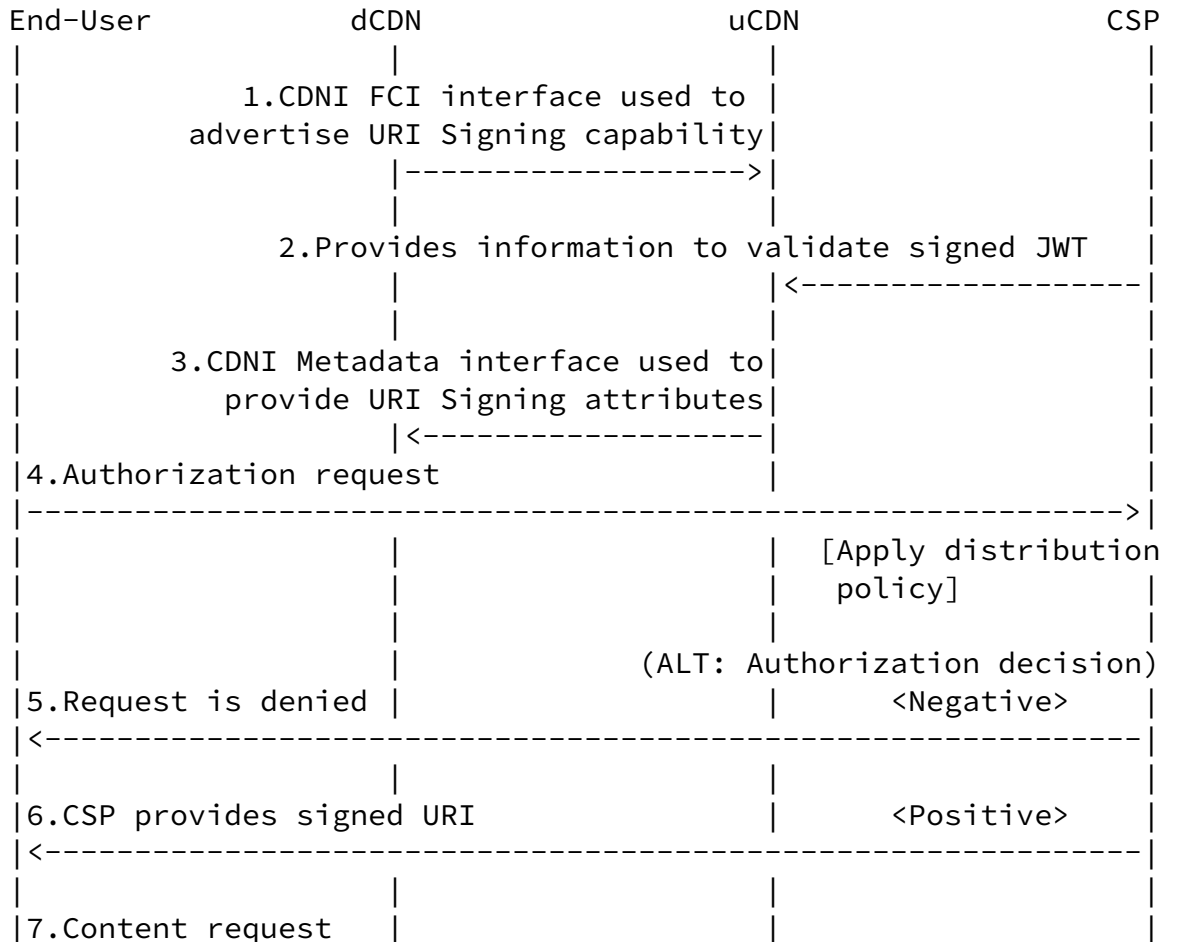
End-User dCDN uCDN CSP

1.CDNI FCI interface used to advertise URI Signing capability

2.Provides information to validate signed JWT

3.CDNI Metadata interface used to provide URI Signing attributes

4.Authorization request

[Apply distribution policy]

(ALT: Authorization decision)

5.Request is denied <Negative>

6.CSP provides signed URI <Positive>

7.Content request